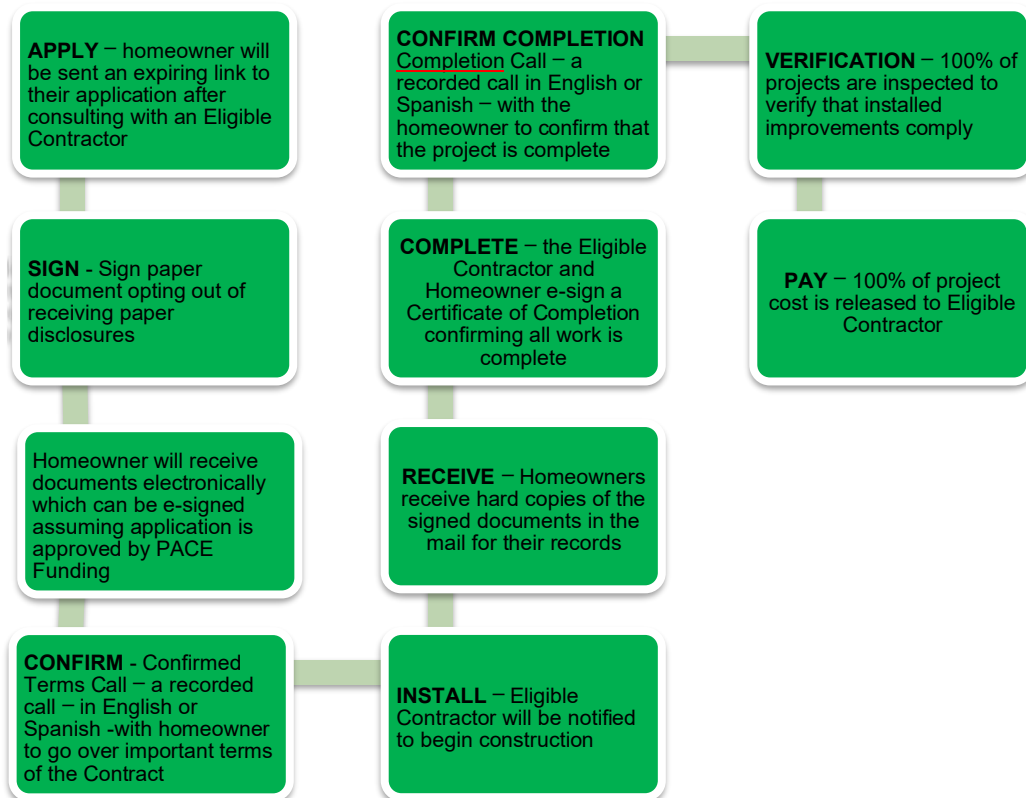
**APPLY** – homeowner will be sent an expiring link to their application after consulting with an Eligible Contractor

**SIGN** - Sign paper document opting out of receiving paper disclosures

Homeowner will receive documents electronically which can be e-signed assuming application is approved by PACE Funding

**CONFIRM** - Confirmed Terms Call – a recorded call – in English or Spanish -with homeowner to go over important terms of the Contract

**INSTALL** – Eligible Contractor will be notified to begin construction

**RECEIVE** – Homeowners receive hard copies of the signed documents in the mail for their records

**COMPLETE** – the Eligible Contractor and Homeowner e-sign a Certificate of Completion confirming all work is complete

**CONFIRM COMPLETION** Completion Call – a recorded call in English or Spanish – with the homeowner to confirm that the project is complete

**VERIFICATION** – 100% of projects are inspected to verify that installed improvements comply

**PAY** – 100% of project cost is released to Eligible Contractor